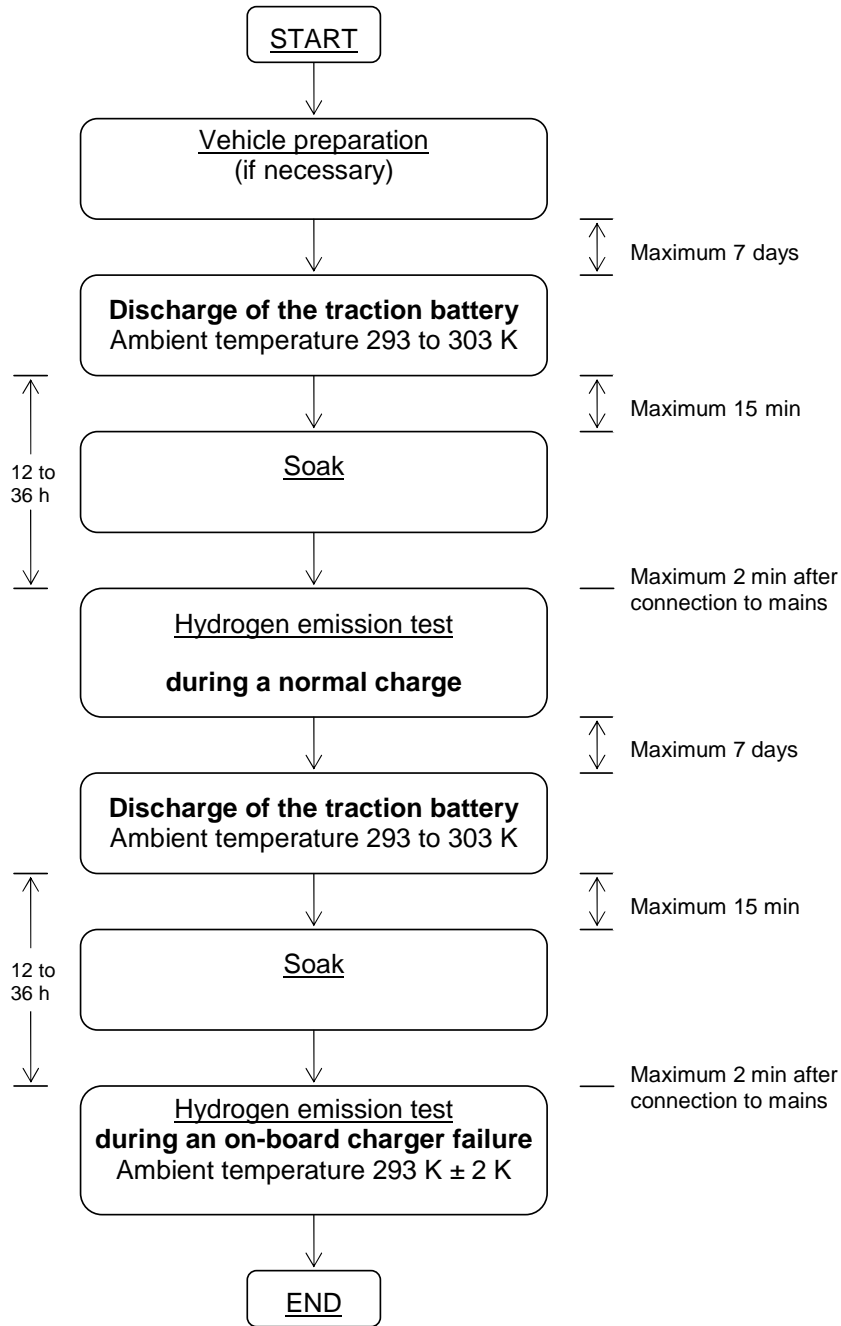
START

Vehicle preparation
(if necessary)

Maximum 7 days

**Discharge of the traction battery**
Ambient temperature 293 to 303 K

Maximum 15 min

12 to 36 h

Soak

Maximum 2 min after connection to mains

Hydrogen emission test

**during a normal charge**

Maximum 7 days

**Discharge of the traction battery**
Ambient temperature 293 to 303 K

Maximum 15 min

12 to 36 h

Soak

Maximum 2 min after connection to mains

Hydrogen emission test
**during an on-board charger failure**
Ambient temperature 293 K ± 2 K

END